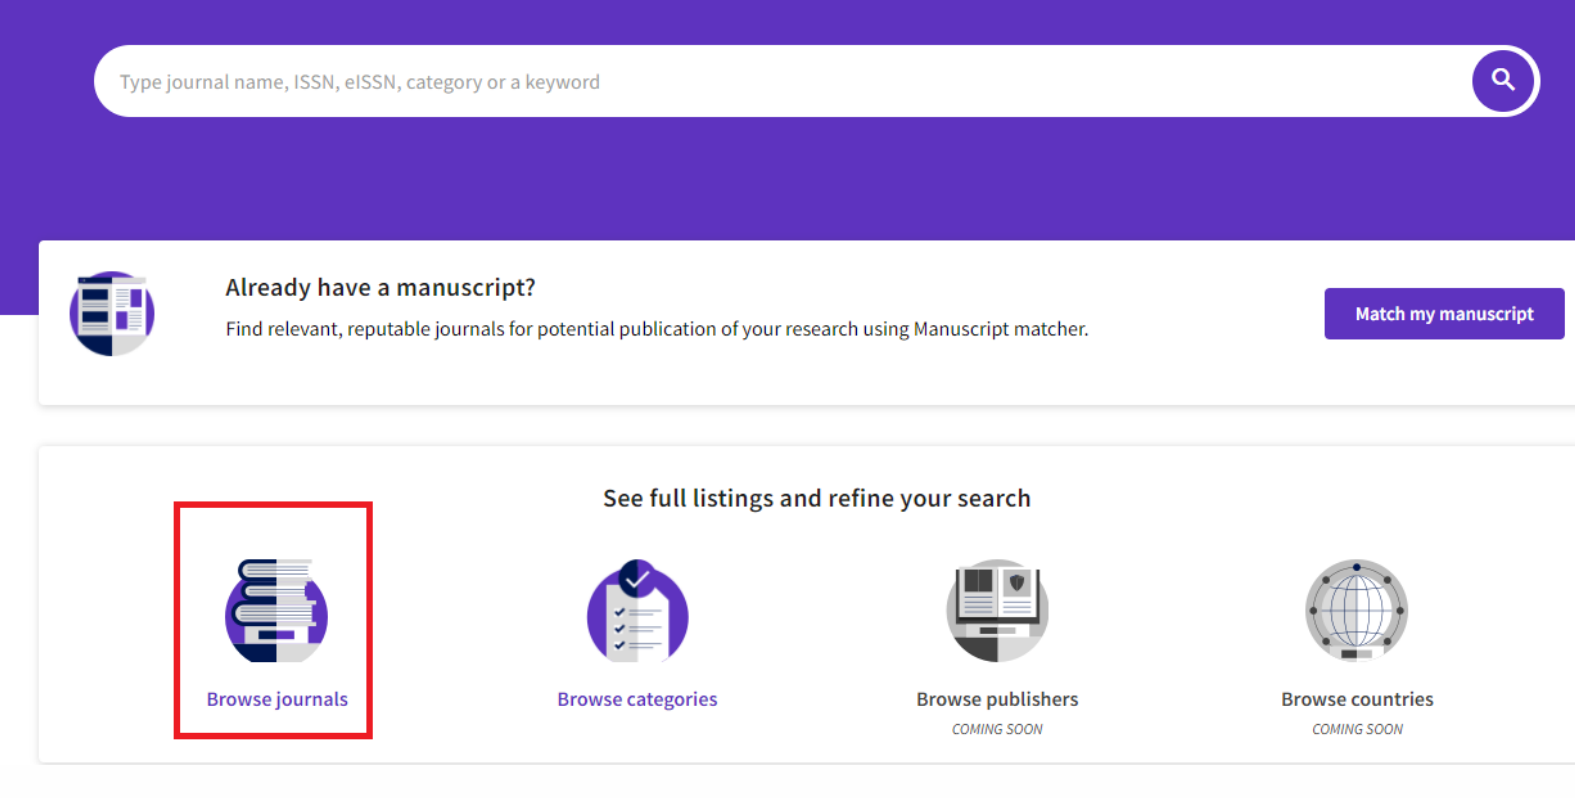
Type journal name, ISSN, eISSN, category or a keyword

Already have a manuscript?

Find relevant, reputable journals for potential publication of your research using Manuscript matcher.

Match my manuscript

See full listings and refine your search

Browse journals

Browse categories

Browse publishers
COMING SOON

Browse countries
COMING SOON